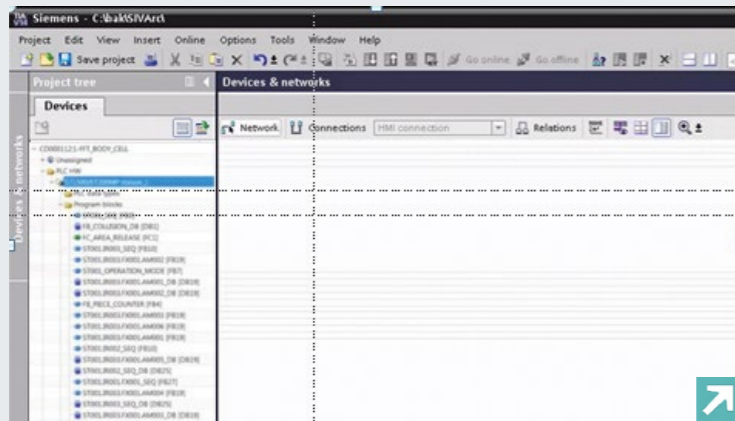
Siemens - C:\bak\SIVArc\

Project Edit View Insert Online Options Tools Window Help

Save project Go online Go offline

Project tree

Devices & networks

Devices

Network Connections HMI connection Relations

Devices & networks

CD0001121-FFT_BODY_CELL
Unassigned
PLC HW
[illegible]
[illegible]
Program blocks
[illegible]
FB_COLLISION_DB [DB1]
FC_AREA_RELEASE [FC1]
ST001_IR001_SEQ [FB10]
ST001_OPERATION_MODE [FB7]
ST001_IR001FX001_AM001_DB [DB19]
ST001_IR001FX001_AM002 [FB19]
ST001_IR001FX001_AM002_DB [DB19]
FB_PIECE_COUNTER [FB4]
ST001_IR001FX001_AM003 [FB19]
ST001_IR001FX001_AM006 [FB19]
ST001_IR001FX001_AM001 [FB19]
ST001_IR002_SEQ [FB19]
ST001_IR001FX001_AM005_DB [DB19]
ST001_IR002_SEQ_DB [DB25]
ST001_IR001FX001_SEQ [FB27]
ST001_IR001FX001_AM004 [FB19]
ST001_IR003_SEQ_DB [DB25]
ST001_IR001FX001_AM003_DB [DB19]